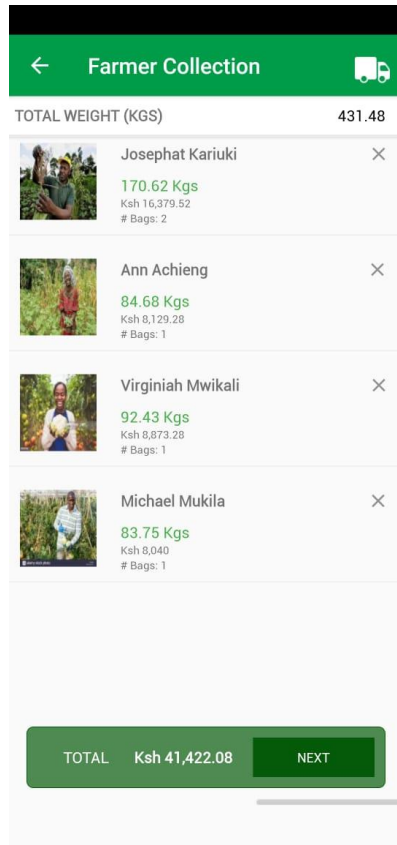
Farmer Collection

TOTAL WEIGHT (KGS) 431.48

Josephat Kariuki
170.62 Kgs
Ksh 16,379.52
# Bags: 2

Ann Achieng
84.68 Kgs
Ksh 8,129.28
# Bags: 1

Virginiah Mwikali
92.43 Kgs
Ksh 8,873.28
# Bags: 1

Michael Mukila
83.75 Kgs
Ksh 8,040
# Bags: 1

TOTAL Ksh 41,422.08 NEXT